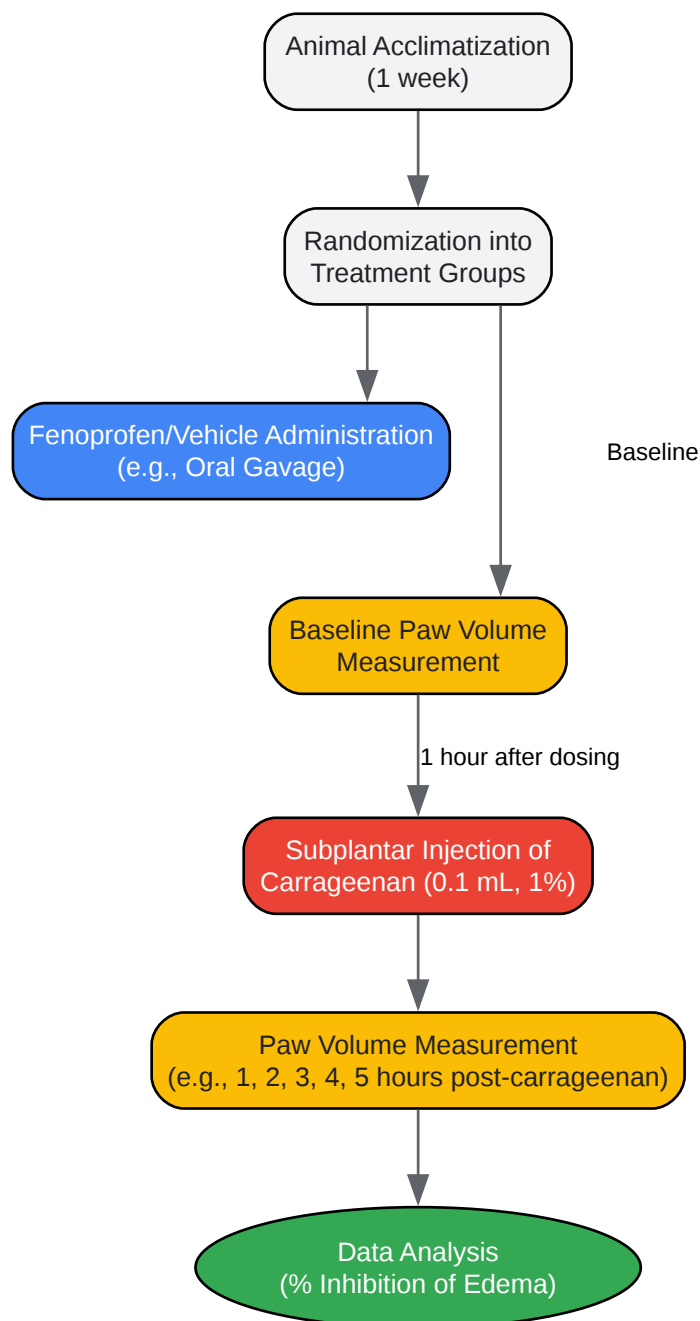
Animal Acclimatization
(1 week)

Randomization into
Treatment Groups

Fenoprofen/Vehicle Administration
(e.g., Oral Gavage)

Baseline

Baseline Paw Volume
Measurement

1 hour after dosing

Subplantar Injection of
Carrageenan (0.1 mL, 1%)

Paw Volume Measurement
(e.g., 1, 2, 3, 4, 5 hours post-carrageenan)

Data Analysis
(% Inhibition of Edema)